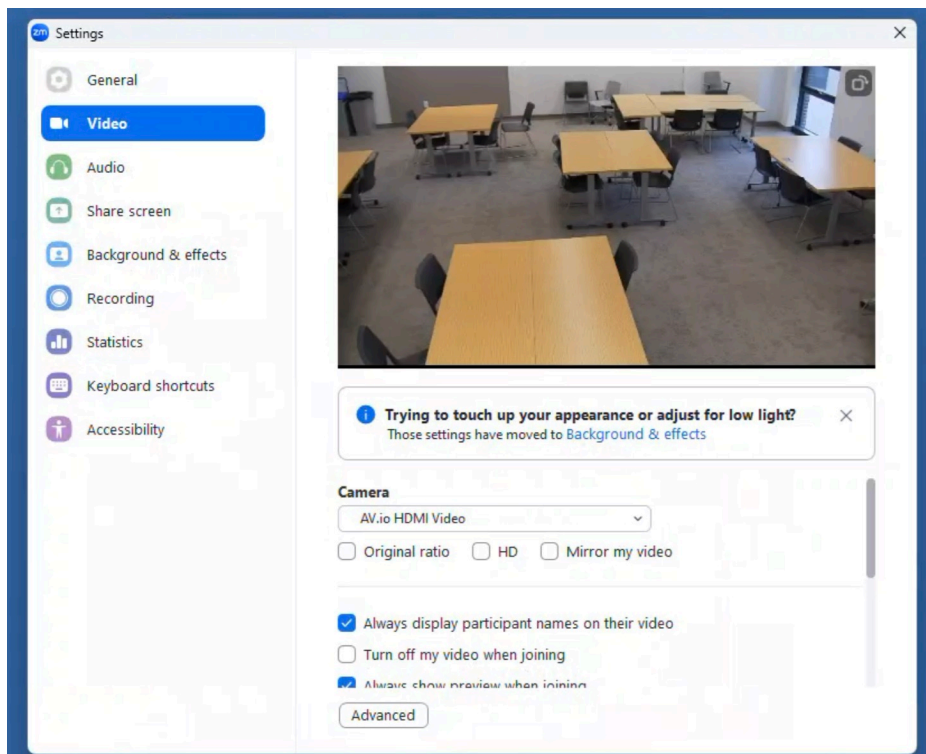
zm Settings

×

General

Video

Audio

Share screen

Background & effects

Recording

Statistics

Keyboard shortcuts

Accessibility

Trying to touch up your appearance or adjust for low light?
Those settings have moved to Background & effects

×

Camera

AV.io HDMI Video

Original ratio HD Mirror my video

Always display participant names on their video

Turn off my video when joining

Always show preview when joining

Advanced